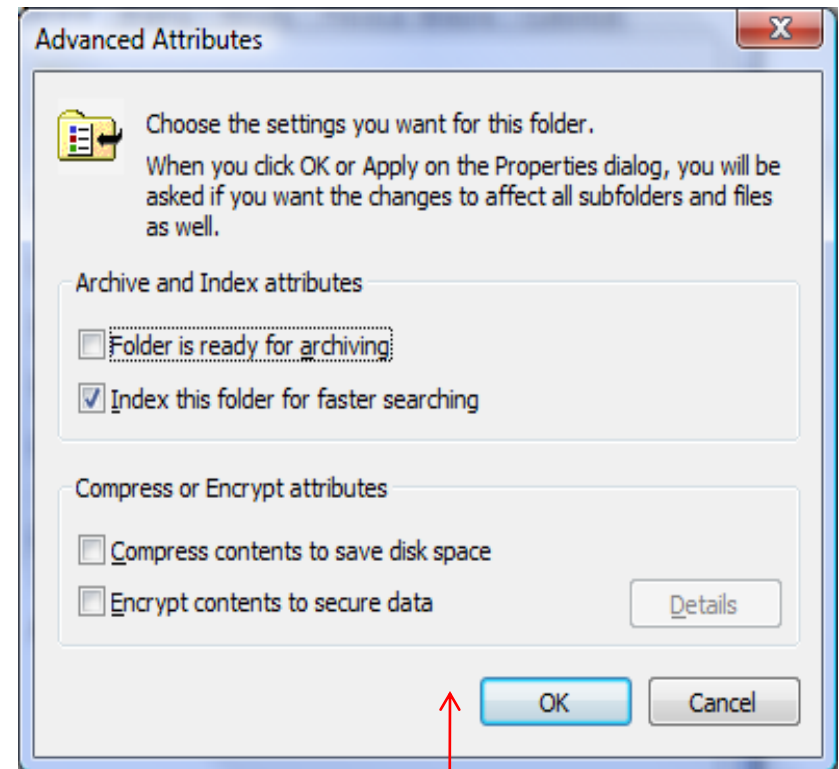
Advanced Attributes

X

Choose the settings you want for this folder.

When you click OK or Apply on the Properties dialog, you will be asked if you want the changes to affect all subfolders and files as well.

Archive and Index attributes

Folder is ready for archiving

Index this folder for faster searching

Compress or Encrypt attributes

Compress contents to save disk space

Encrypt contents to secure data

Details

OK

Cancel